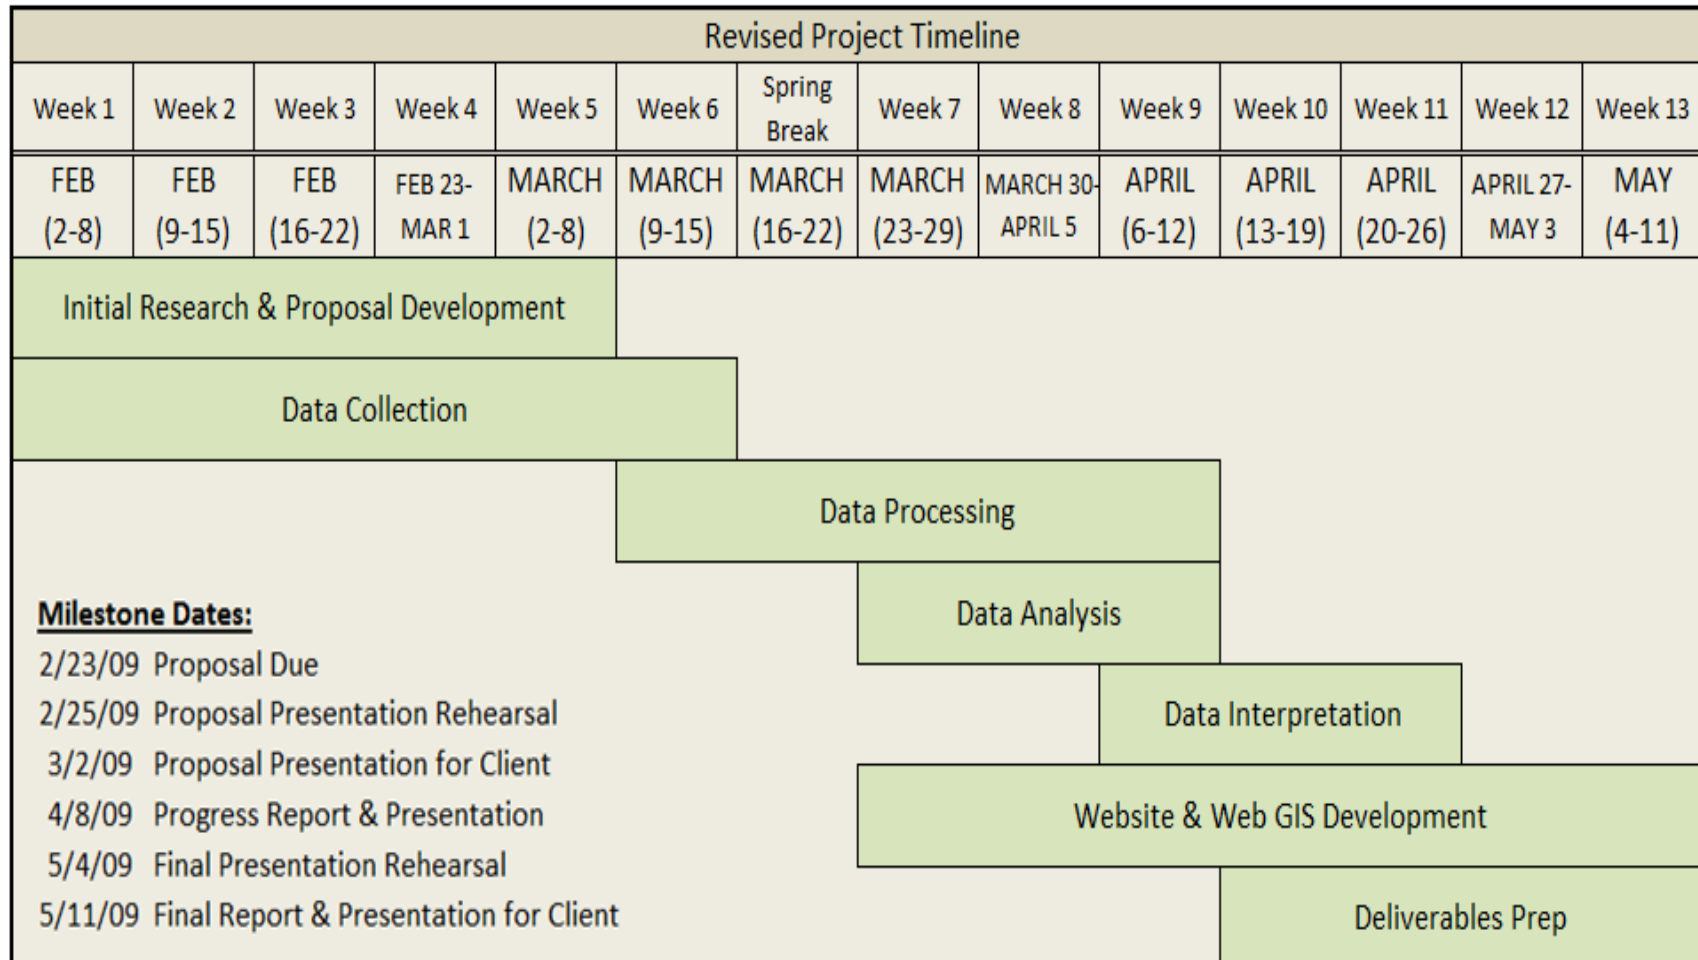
Revised Project Timeline

| Week 1 | Week 2 | Week 3 | Week 4 | Week 5 | Week 6 | Spring Break | Week 7 | Week 8 | Week 9 | Week 10 | Week 11 | Week 12 | Week 13 |
|---|---|---|---|---|---|---|---|---|---|---|---|---|---|
| FEB (2-8) | FEB (9-15) | FEB (16-22) | FEB 23-MAR 1 | MARCH (2-8) | MARCH (9-15) | MARCH (16-22) | MARCH (23-29) | MARCH 30-APRIL 5 | APRIL (6-12) | APRIL (13-19) | APRIL (20-26) | APRIL 27-MAY 3 | MAY (4-11) |

Initial Research & Proposal Development

Data Collection

Data Processing

Data Analysis

Data Interpretation

Website & Web GIS Development

Deliverables Prep

Milestone Dates:
2/23/09 Proposal Due
2/25/09 Proposal Presentation Rehearsal
3/2/09 Proposal Presentation for Client
4/8/09 Progress Report & Presentation
5/4/09 Final Presentation Rehearsal
5/11/09 Final Report & Presentation for Client